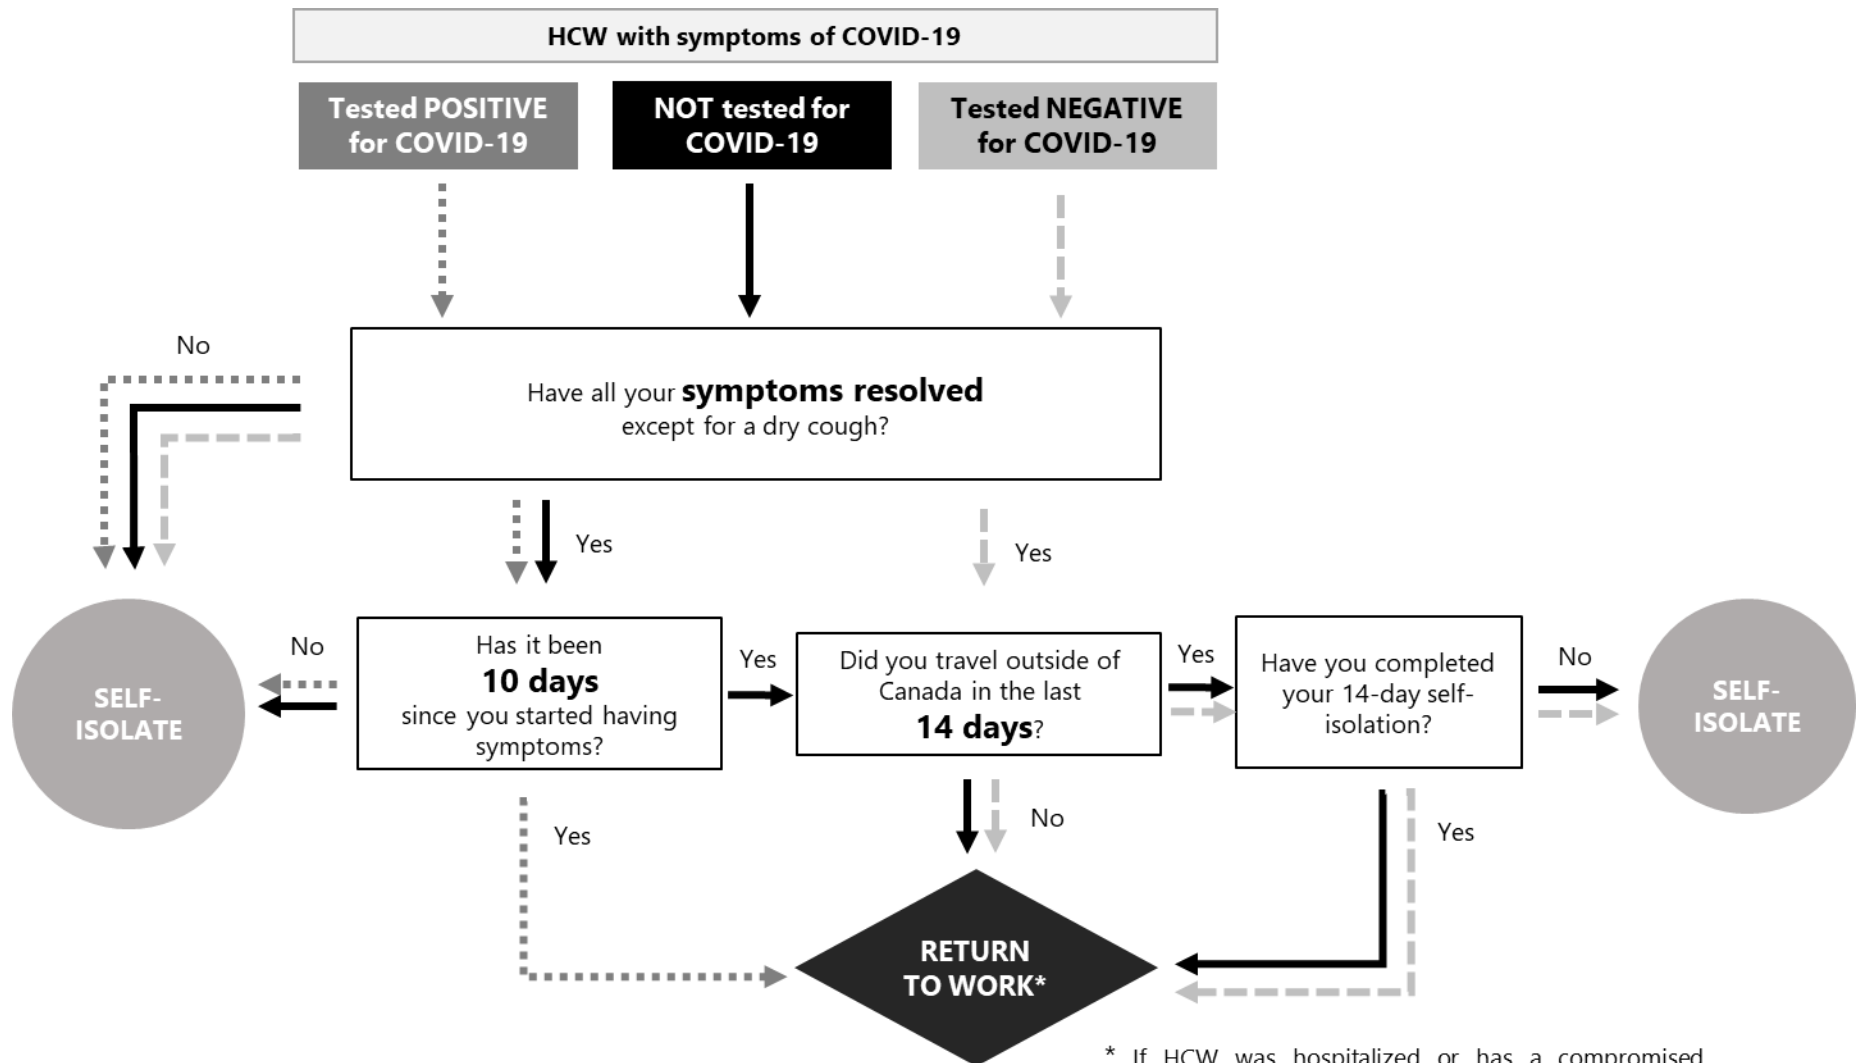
HCW with symptoms of COVID-19

Tested POSITIVE for COVID-19

NOT tested for COVID-19

Tested NEGATIVE for COVID-19

No

Have all your symptoms resolved except for a dry cough?

Yes

Yes

SELF-ISOLATE

No

Has it been 10 days since you started having symptoms?

Yes

Did you travel outside of Canada in the last 14 days?

Yes

Have you completed your 14-day self-isolation?

No

SELF-ISOLATE

Yes

No

Yes

RETURN TO WORK*

* If HCW was hospitalized or has a compromised